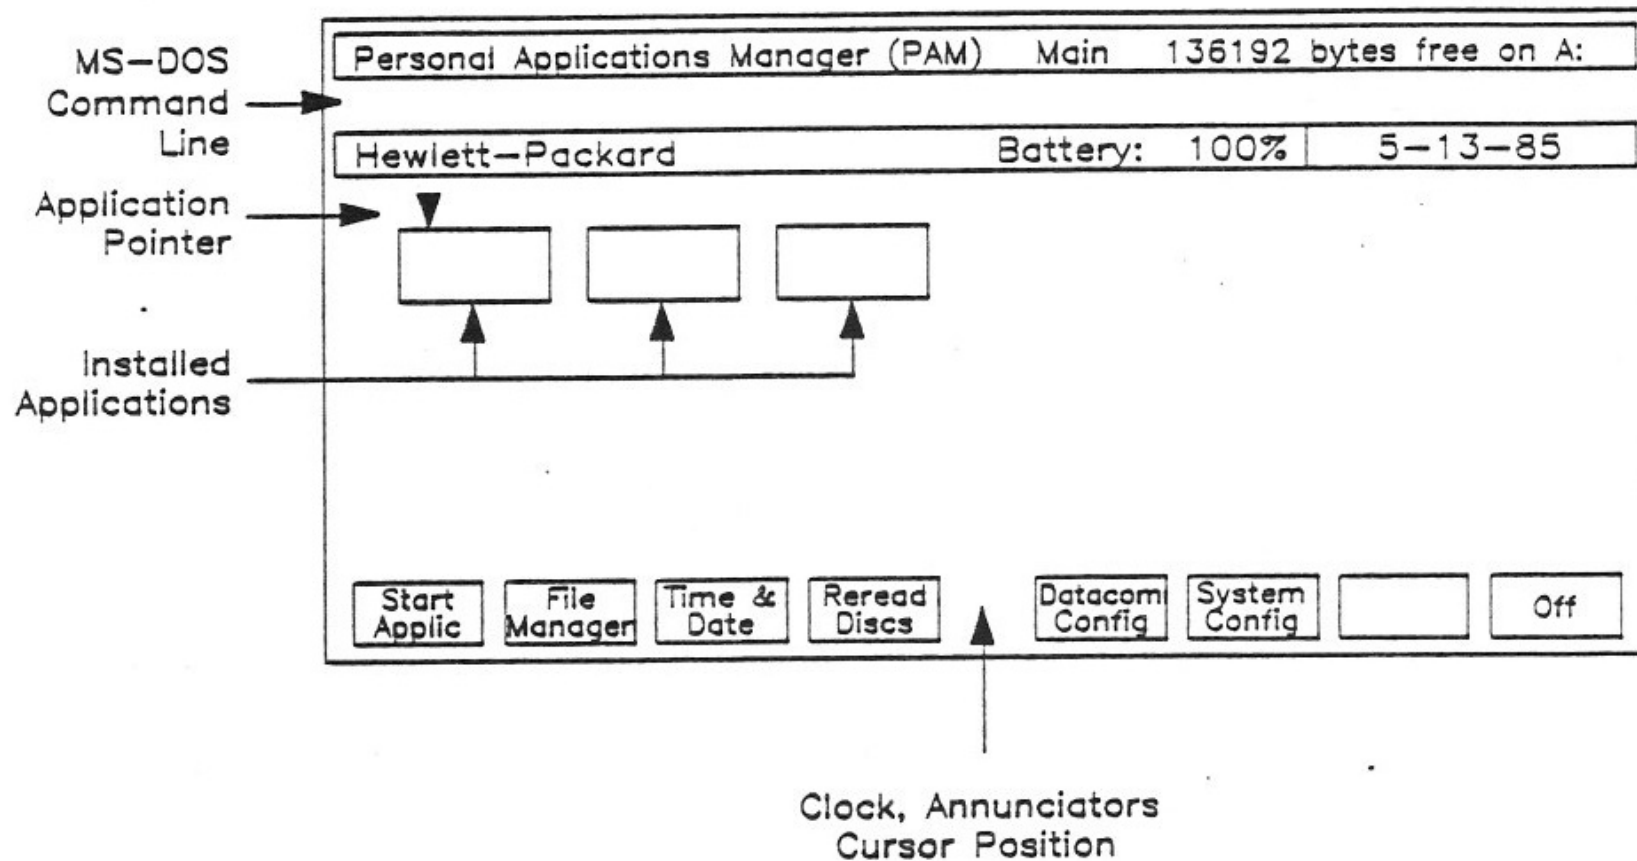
MS–DOS Command Line

Personal Applications Manager (PAM) Main 136192 bytes free on A:

Hewlett–Packard Battery: 100% 5–13–85

Application Pointer

Installed Applications

Start Applic

File Manager

Time & Date

Reread Discs

Datacom Config

System Config

Off

Clock, Annunciators Cursor Position